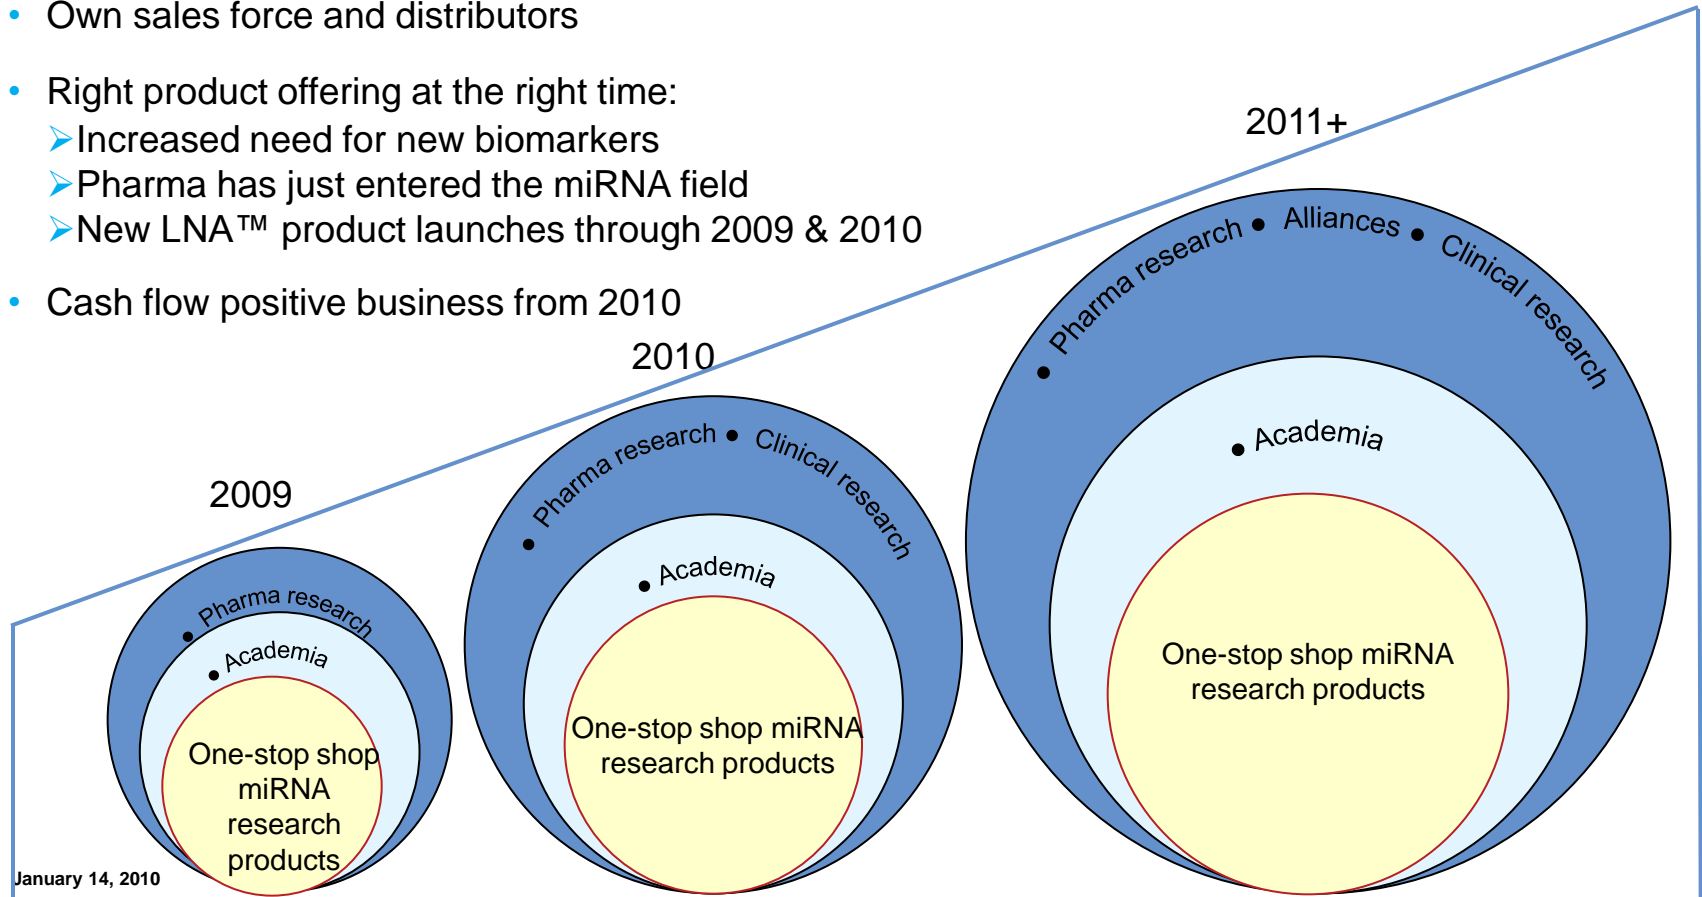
• Own sales force and distributors

• Right product offering at the right time:
➤Increased need for new biomarkers
➤Pharma has just entered the miRNA field
➤New LNA™ product launches through 2009 & 2010

• Cash flow positive business from 2010

2011+

Pharma research • Alliances • Clinical research

• Academia

One-stop shop miRNA research products

2010

Pharma research • Clinical research

• Academia

One-stop shop miRNA research products

2009

• Pharma research

• Academia

One-stop shop miRNA research products

January 14, 2010